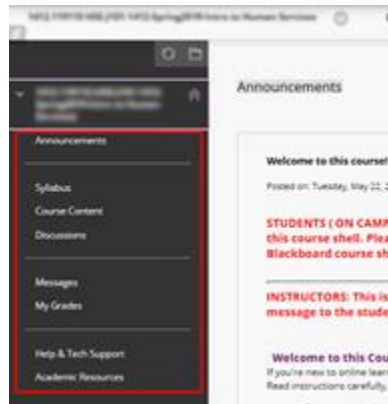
1452.11951.1.NSS.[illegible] Intro to Human Services

Announcements

Announcements

Syllabus
Course Content
Discussions

Messages
My Grades

Help & Tech Support
Academic Resources

Welcome to this course!
Posted on: Tuesday, May 22, 2

STUDENTS ( ON CAMP
this course shell. Plea
Blackboard course sh

INSTRUCTORS: This is
message to the stude

Welcome to this Cou
If you're new to online lear
Read instructions carefully,